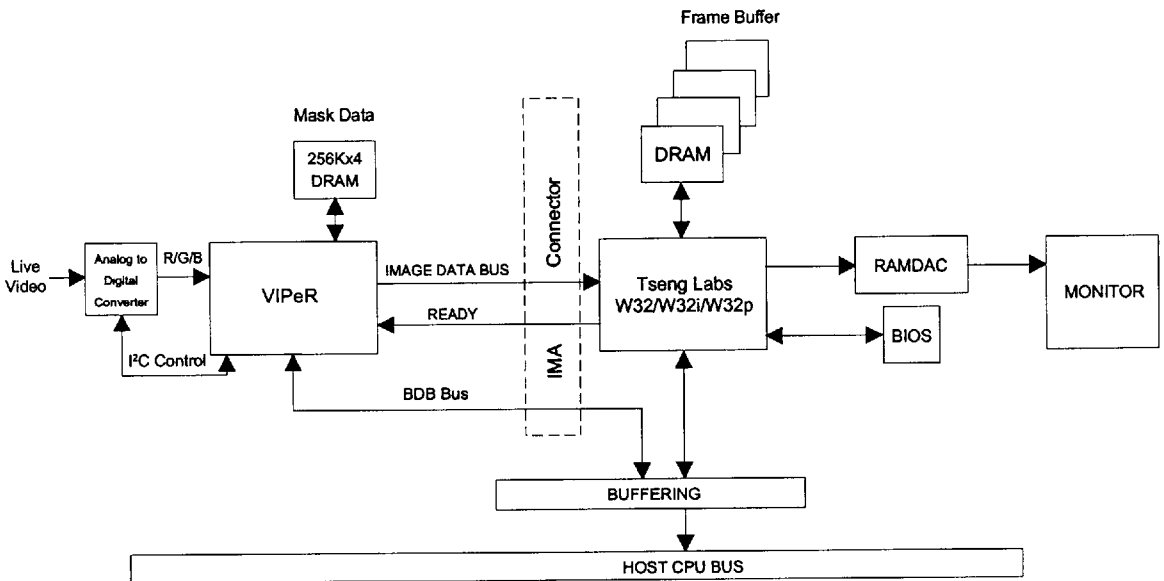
Frame Buffer

Mask Data

256Kx4 DRAM

DRAM

Connector

Live Video

Analog to Digital Converter

R/G/B

VIPeR

IMAGE DATA BUS

READY

Tseng Labs W32/W32i/W32p

RAMDAC

MONITOR

BIOS

I²C Control

IMA

BDB Bus

BUFFERING

HOST CPU BUS